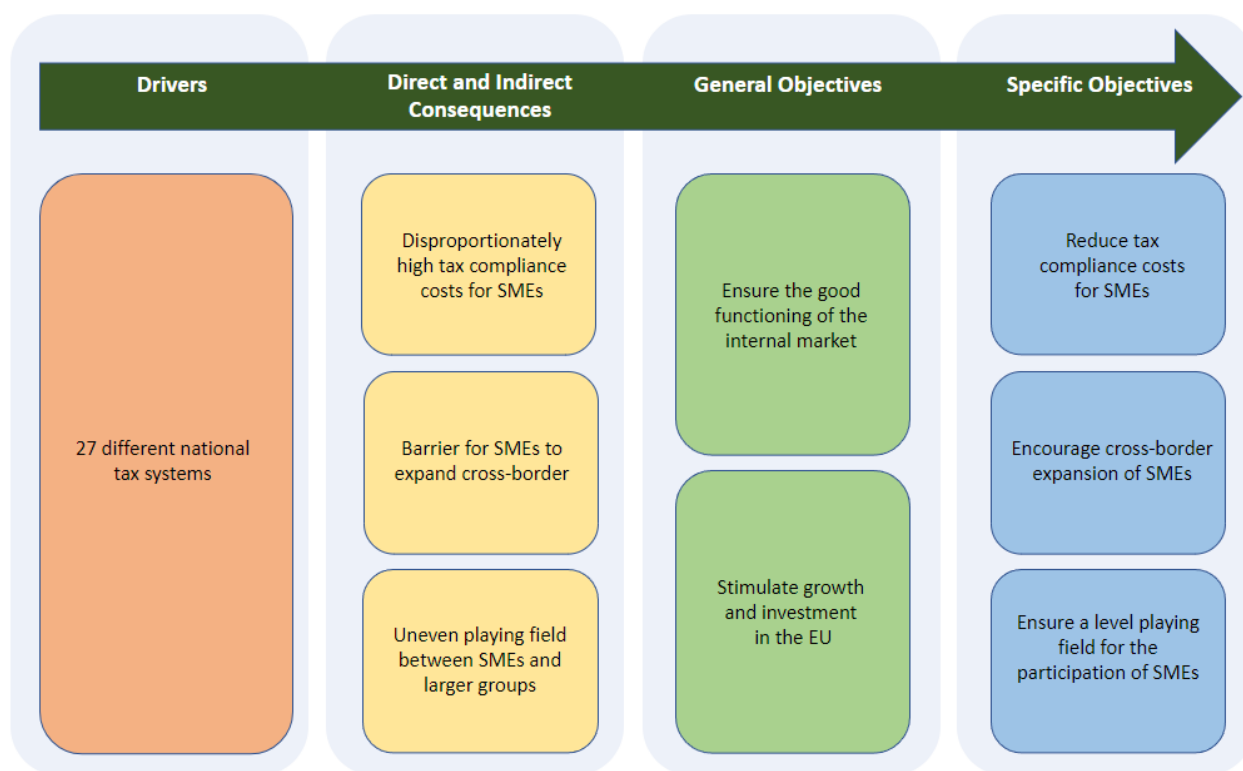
Drivers

27 different national tax systems

Direct and Indirect Consequences

Disproportionately high tax compliance costs for SMEs

Barrier for SMEs to expand cross-border

Uneven playing field between SMEs and larger groups

General Objectives

Ensure the good functioning of the internal market

Stimulate growth and investment in the EU

Specific Objectives

Reduce tax compliance costs for SMEs

Encourage cross-border expansion of SMEs

Ensure a level playing field for the participation of SMEs